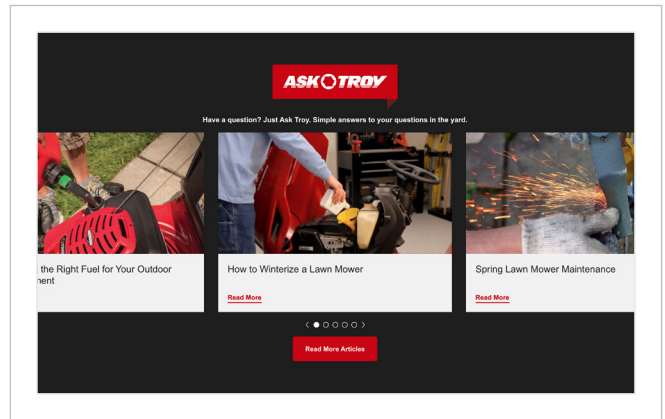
ASK TROY

Have a question? Just Ask Troy. Simple answers to your questions in the yard.

the Right Fuel for Your Outdoor nent

How to Winterize a Lawn Mower

Read More

Spring Lawn Mower Maintenance

Read More

Read More Articles